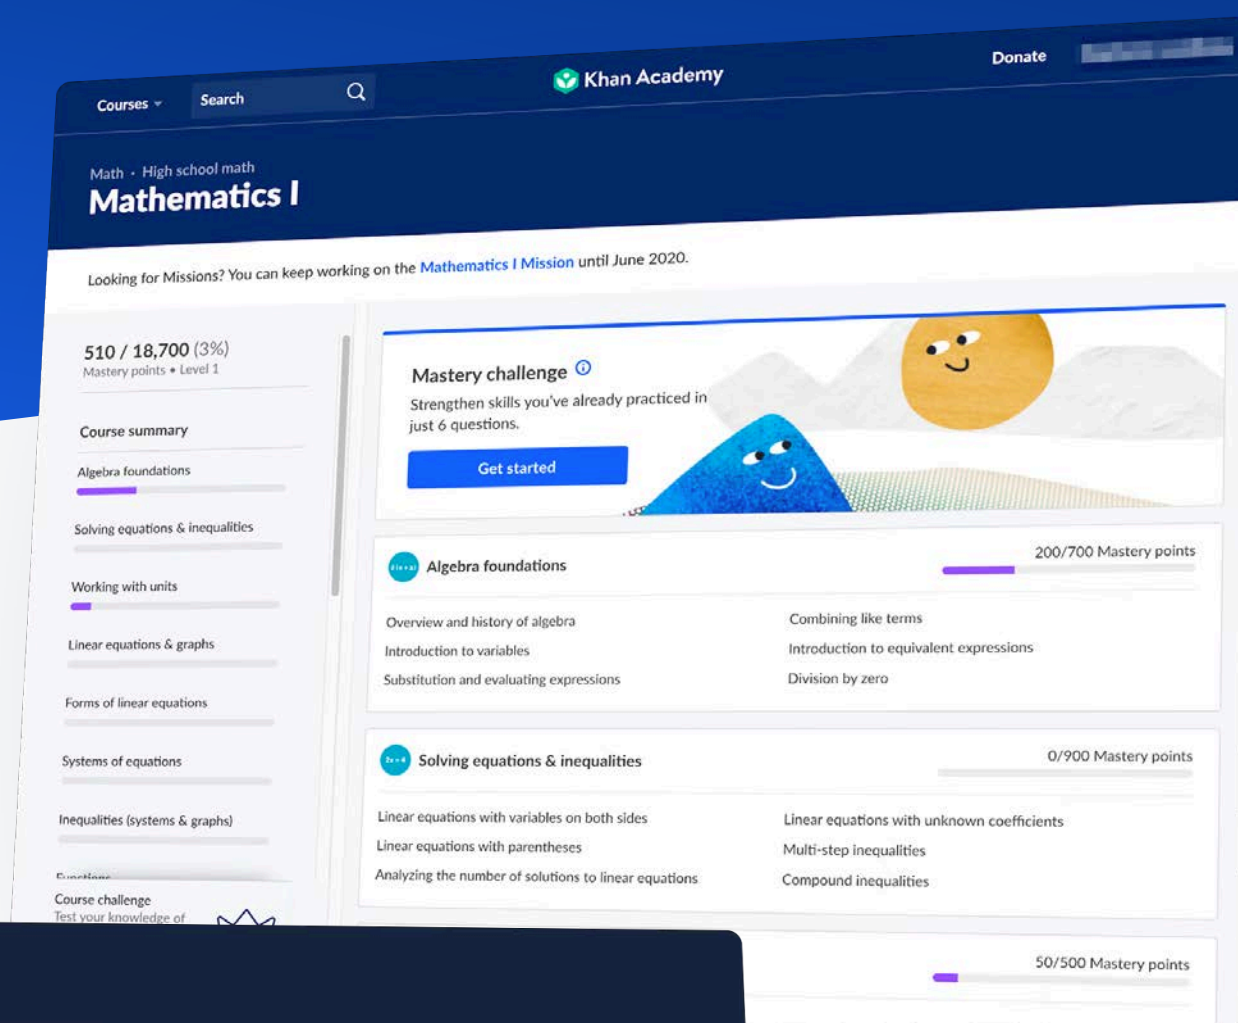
Courses Search Khan Academy Donate

Math • High school math
Mathematics I

Looking for Missions? You can keep working on the Mathematics I Mission until June 2020.

510 / 18,700 (3%)
Mastery points • Level 1

Course summary
Algebra foundations
Solving equations & inequalities
Working with units
Linear equations & graphs
Forms of linear equations
Systems of equations
Inequalities (systems & graphs)
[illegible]

Course challenge
Test your knowledge of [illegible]

Mastery challenge
Strengthen skills you've already practiced in just 6 questions.
Get started

Algebra foundations
200/700 Mastery points
Overview and history of algebra
Introduction to variables
Substitution and evaluating expressions
Combining like terms
Introduction to equivalent expressions
Division by zero

Solving equations & inequalities
0/900 Mastery points
Linear equations with variables on both sides
Linear equations with parentheses
Analyzing the number of solutions to linear equations
Linear equations with unknown coefficients
Multi-step inequalities
Compound inequalities

50/500 Mastery points